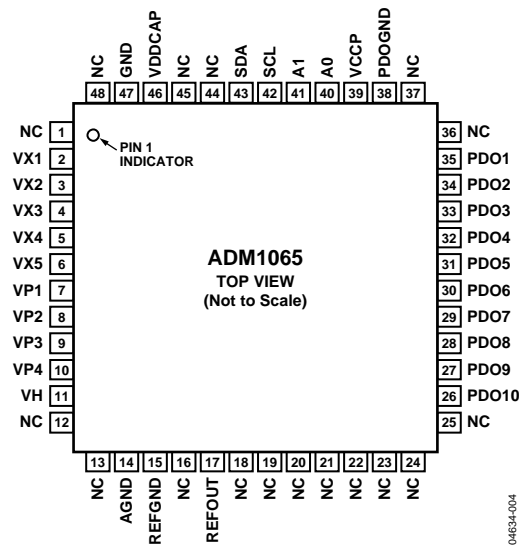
NC 48
GND 47
VDDCAP 46
NC 45
NC 44
SDA 43
SCL 42
A1 41
A0 40
VCCP 39
PDOGND 38
NC 37

NC 1
VX1 2
VX2 3
VX3 4
VX4 5
VX5 6
VP1 7
VP2 8
VP3 9
VP4 10
VH 11
NC 12

PIN 1 INDICATOR

ADM1065
TOP VIEW
(Not to Scale)

36 NC
35 PDO1
34 PDO2
33 PDO3
32 PDO4
31 PDO5
30 PDO6
29 PDO7
28 PDO8
27 PDO9
26 PDO10
25 NC

13 NC
14 AGND
15 REFGND
16 NC
17 REFOUT
18 NC
19 NC
20 NC
21 NC
22 NC
23 NC
24 NC

04634-004